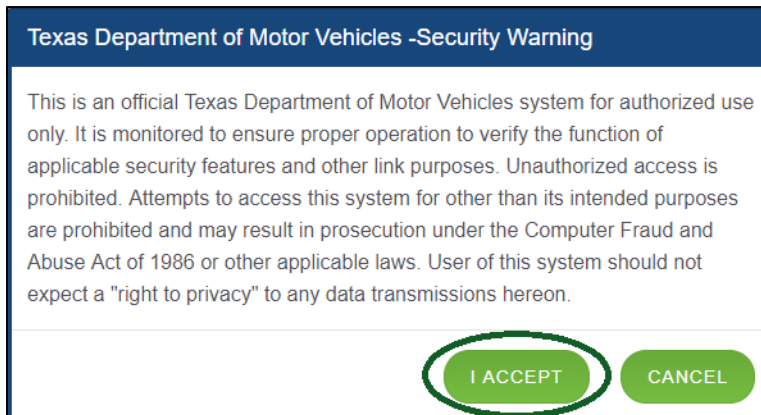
Texas Department of Motor Vehicles -Security Warning

This is an official Texas Department of Motor Vehicles system for authorized use only. It is monitored to ensure proper operation to verify the function of applicable security features and other link purposes. Unauthorized access is prohibited. Attempts to access this system for other than its intended purposes are prohibited and may result in prosecution under the Computer Fraud and Abuse Act of 1986 or other applicable laws. User of this system should not expect a "right to privacy" to any data transmissions hereon.

I ACCEPT

CANCEL